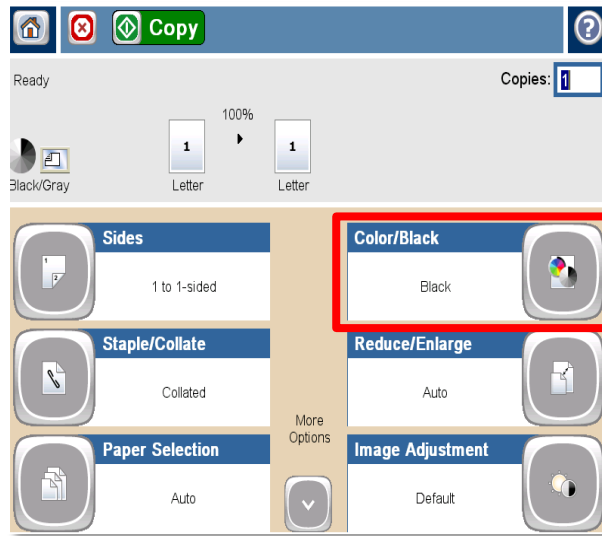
Copy

Ready

Copies: 1

100%

Black/Gray

1
Letter

1
Letter

Sides
1 to 1-sided

Color/Black
Black

Staple/Collate
Collated

Reduce/Enlarge
Auto

More Options

Paper Selection
Auto

Image Adjustment
Default